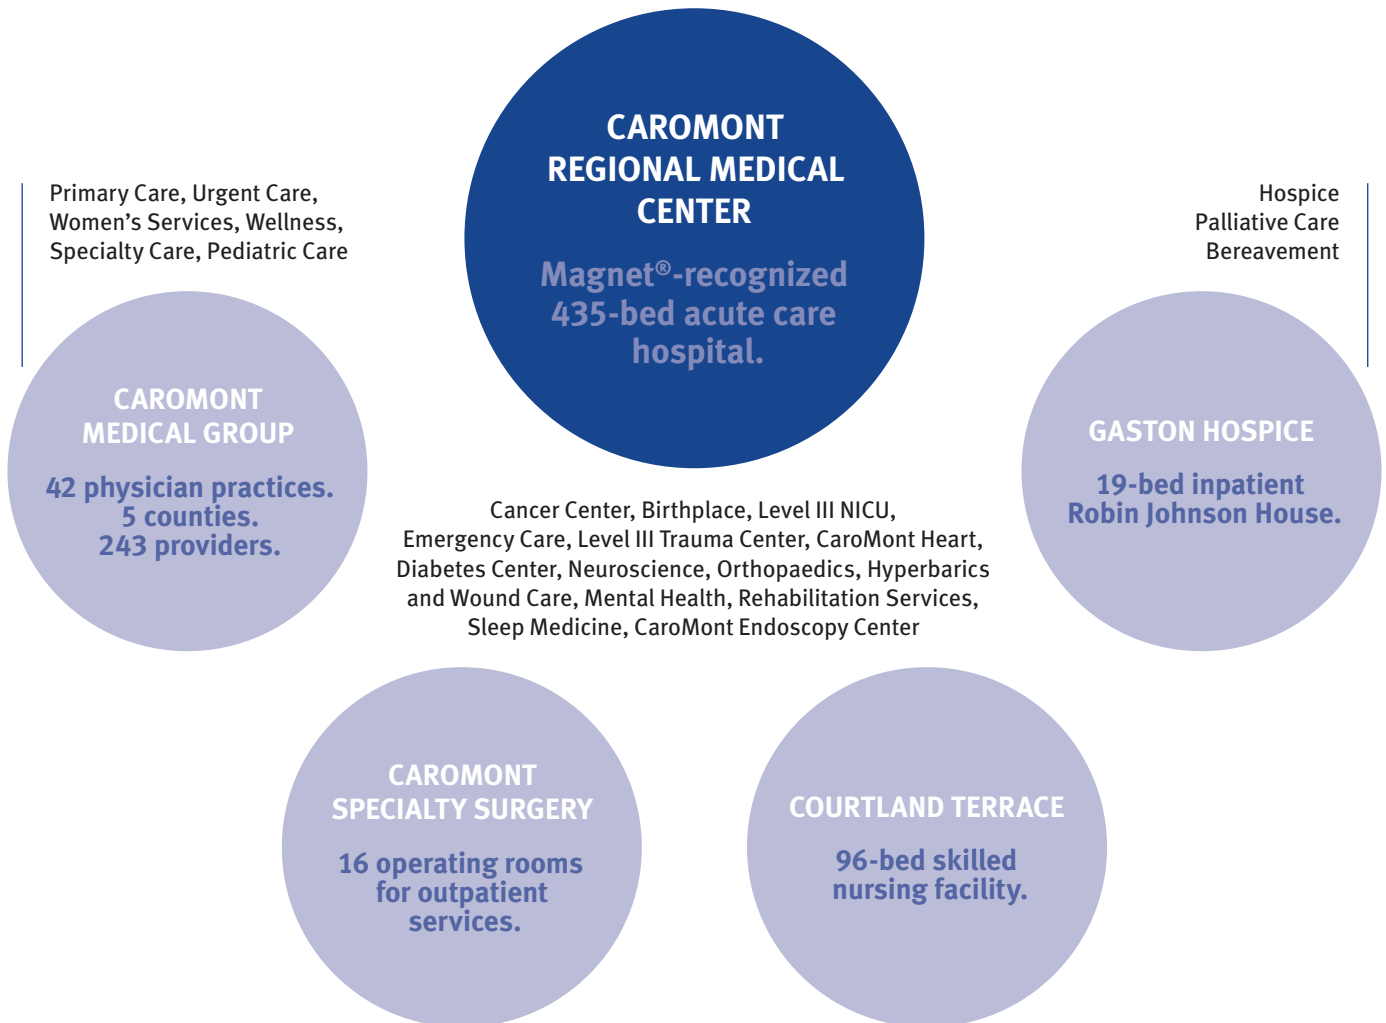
Primary Care, Urgent Care, Women's Services, Wellness, Specialty Care, Pediatric Care

CAROMONT REGIONAL MEDICAL CENTER

Magnet®-recognized 435-bed acute care hospital.

Hospice
Palliative Care
Bereavement

CAROMONT MEDICAL GROUP

42 physician practices.
5 counties.
243 providers.

Cancer Center, Birthplace, Level III NICU, Emergency Care, Level III Trauma Center, CaroMont Heart, Diabetes Center, Neuroscience, Orthopaedics, Hyperbarics and Wound Care, Mental Health, Rehabilitation Services, Sleep Medicine, CaroMont Endoscopy Center

GASTON HOSPICE

19-bed inpatient Robin Johnson House.

CAROMONT SPECIALTY SURGERY

16 operating rooms for outpatient services.

COURTLAND TERRACE

96-bed skilled nursing facility.